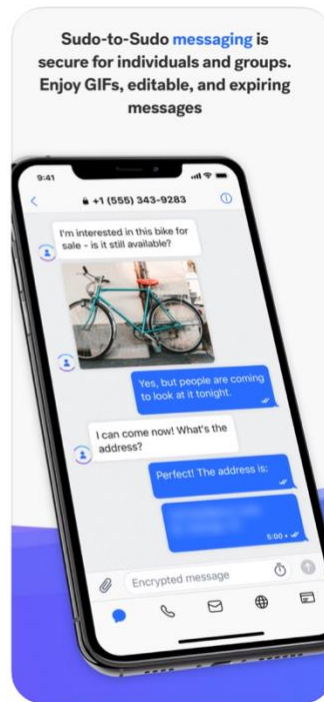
Sudo-to-Sudo messaging is secure for individuals and groups. Enjoy GIFs, editable, and expiring messages

9:41

+1 (555) 343-9283

I'm interested in this bike for sale - is it still available?

Yes, but people are coming to look at it tonight.

I can come now! What's the address?

Perfect! The address is:

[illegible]

5:00

Encrypted message